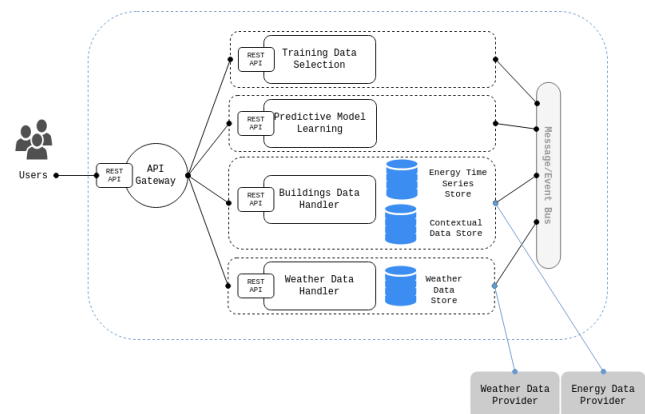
Users

REST API

API Gateway

REST API

Training Data Selection

REST API

Predictive Model Learning

REST API

Buildings Data Handler

Energy Time Series Store

Contextual Data Store

REST API

Weather Data Handler

Weather Data Store

Message/Event Bus

Weather Data Provider

Energy Data Provider